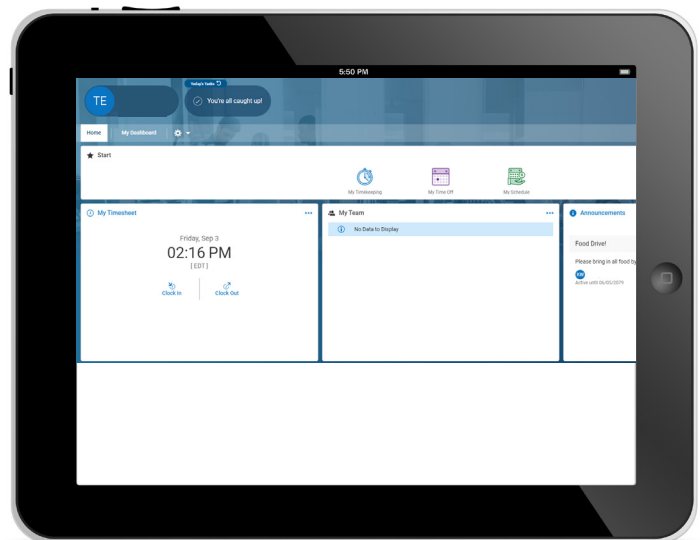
5:50 PM

TE

Today's Tasks

You're all caught up!

Home

My Dashboard

Start

My Timekeeping

My Time Off

My Schedule

My Timesheet

Friday, Sep 3

02:16 PM

[EDT]

Clock In

Clock Out

My Team

No Data to Display

Announcements

Food Drive!

Please bring in all food by

KW

Active until 06/05/2079